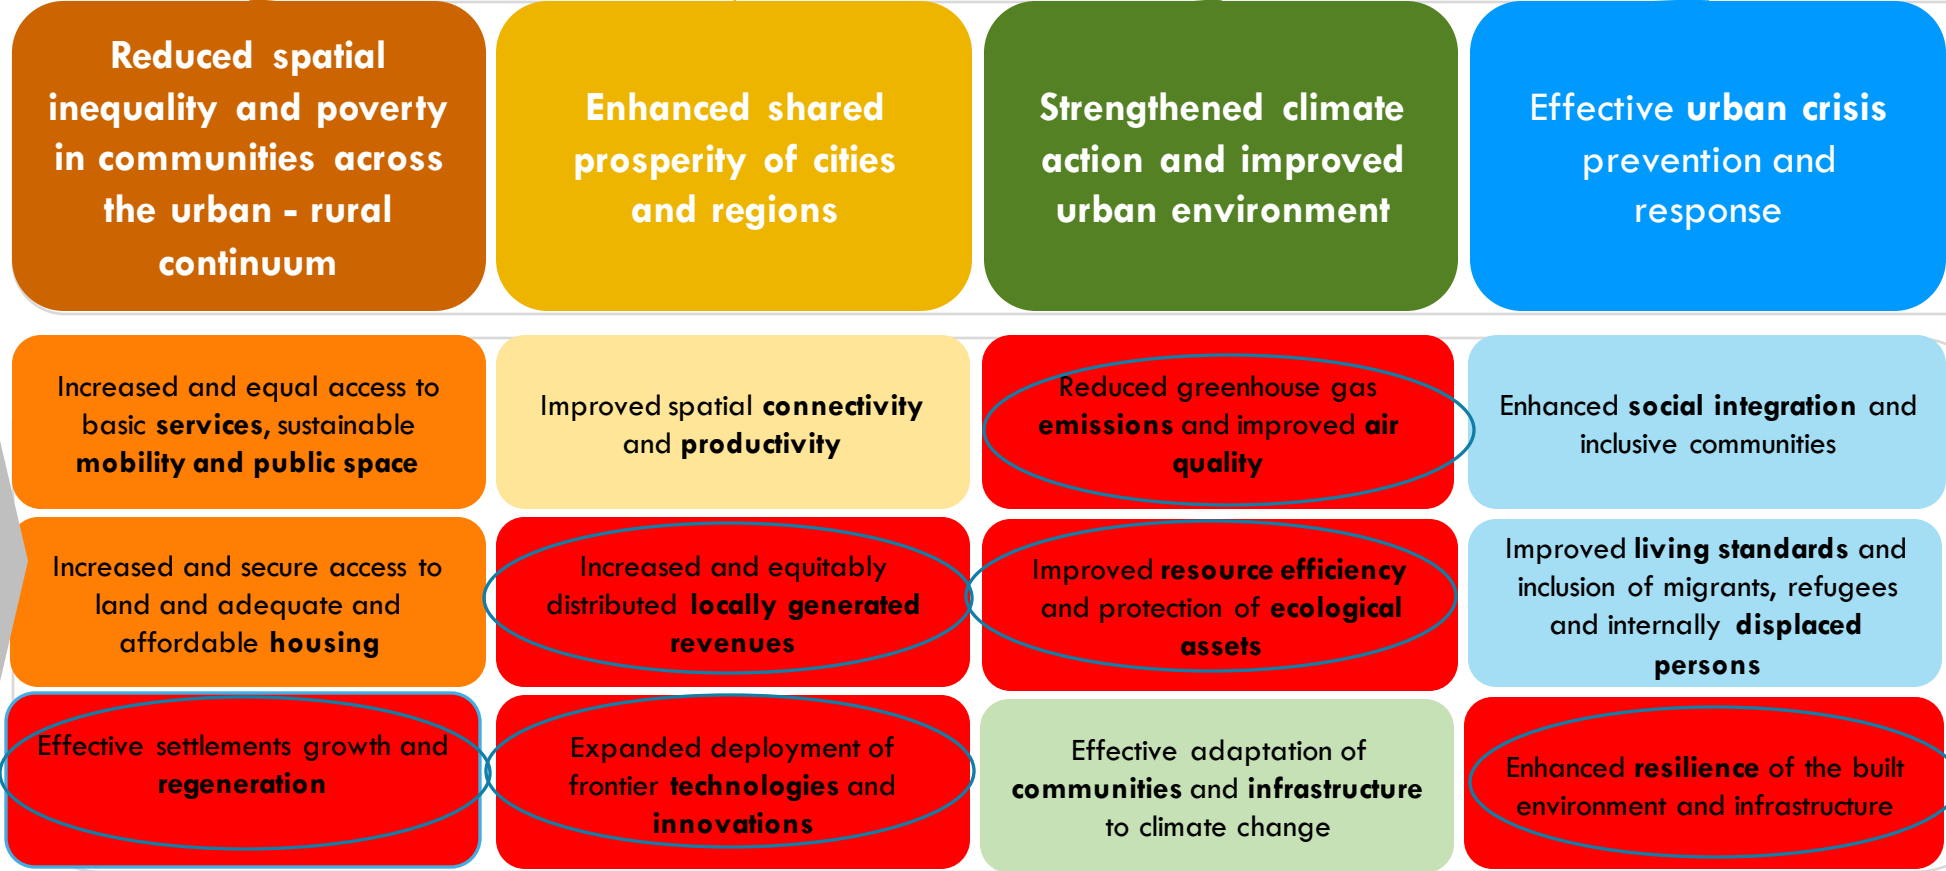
Reduced spatial inequality and poverty in communities across the urban - rural continuum

Enhanced shared prosperity of cities and regions

Strengthened climate action and improved urban environment

Effective urban crisis prevention and response

Increased and equal access to basic services, sustainable mobility and public space

Improved spatial connectivity and productivity

Reduced greenhouse gas emissions and improved air quality

Enhanced social integration and inclusive communities

Increased and secure access to land and adequate and affordable housing

Increased and equitably distributed locally generated revenues

Improved resource efficiency and protection of ecological assets

Improved living standards and inclusion of migrants, refugees and internally displaced persons

Effective settlements growth and regeneration

Expanded deployment of frontier technologies and innovations

Effective adaptation of communities and infrastructure to climate change

Enhanced resilience of the built environment and infrastructure